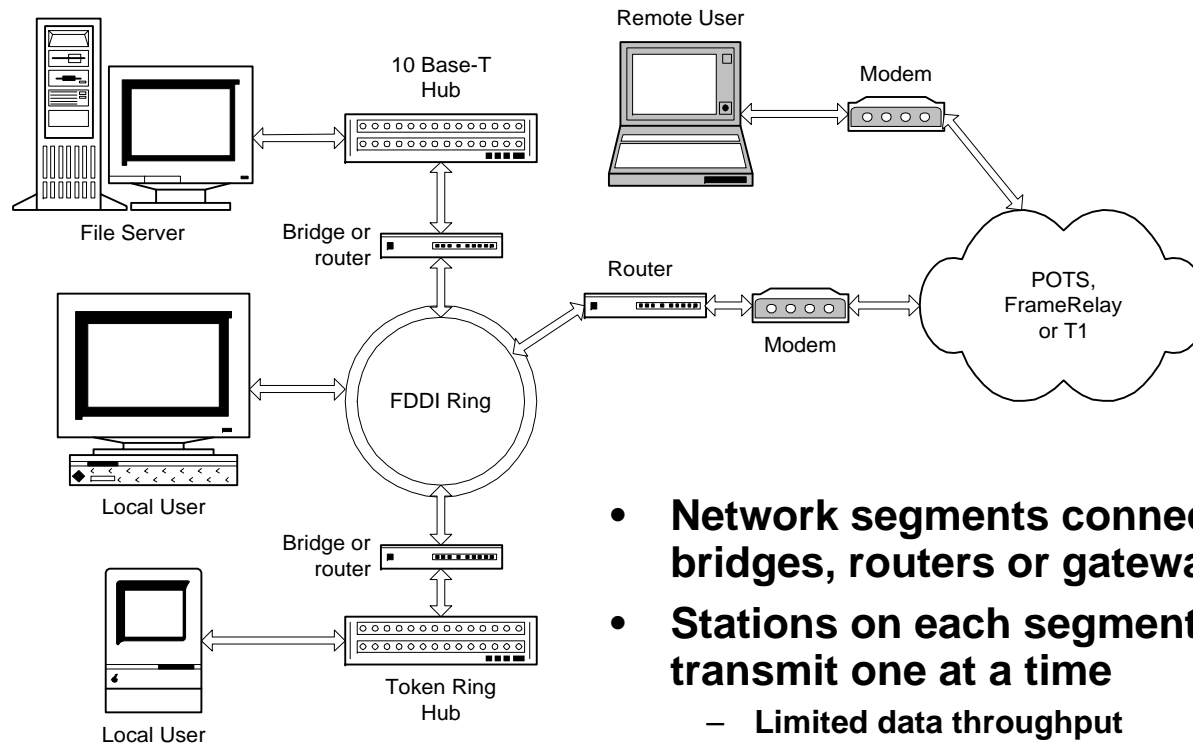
Remote User

10 Base-T Hub

Modem

File Server

Bridge or router

Router

POTS, FrameRelay or T1

Modem

FDDI Ring

Local User

Bridge or router

Token Ring Hub

Local User

• Network segments connec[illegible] bridges, routers or gatewa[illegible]

• Stations on each segment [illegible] transmit one at a time

– Limited data throughput